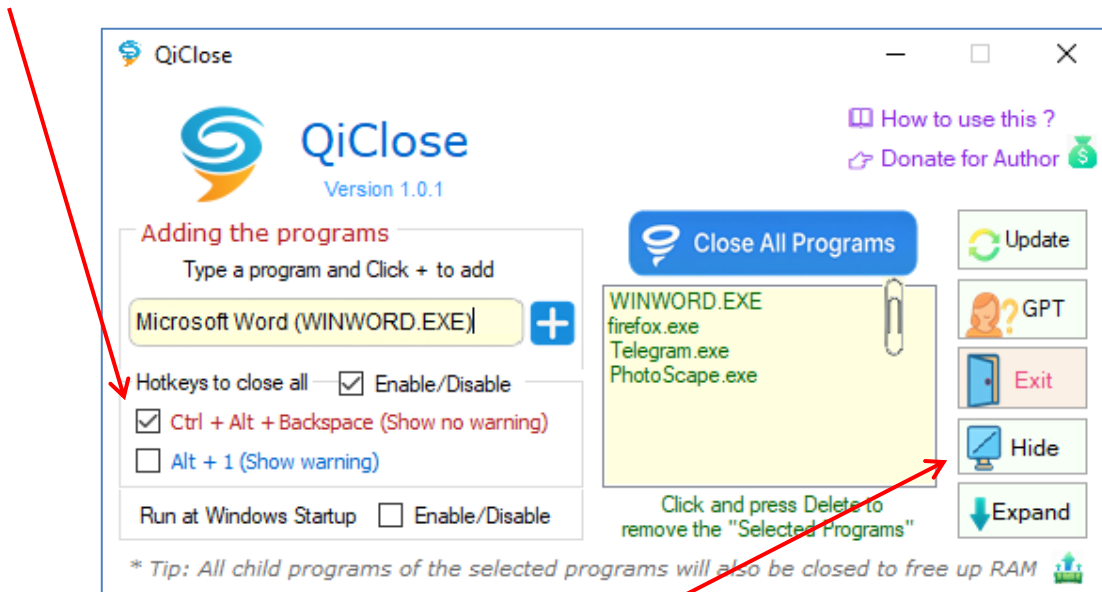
QiClose

QiClose
Version 1.0.1

How to use this ?
Donate for Author

Adding the programs
Type a program and Click + to add
Microsoft Word (WINWORD.EXE)
+

Hotkeys to close all
Enable/Disable
Ctrl + Alt + Backspace (Show no warning)
Alt + 1 (Show warning)

Run at Windows Startup
Enable/Disable

Close All Programs

WINWORD.EXE
firefox.exe
Telegram.exe
PhotoScape.exe

Click and press Delete to remove the "Selected Programs"

Update
GPT
Exit
Hide
Expand

* Tip: All child programs of the selected programs will also be closed to free up RAM